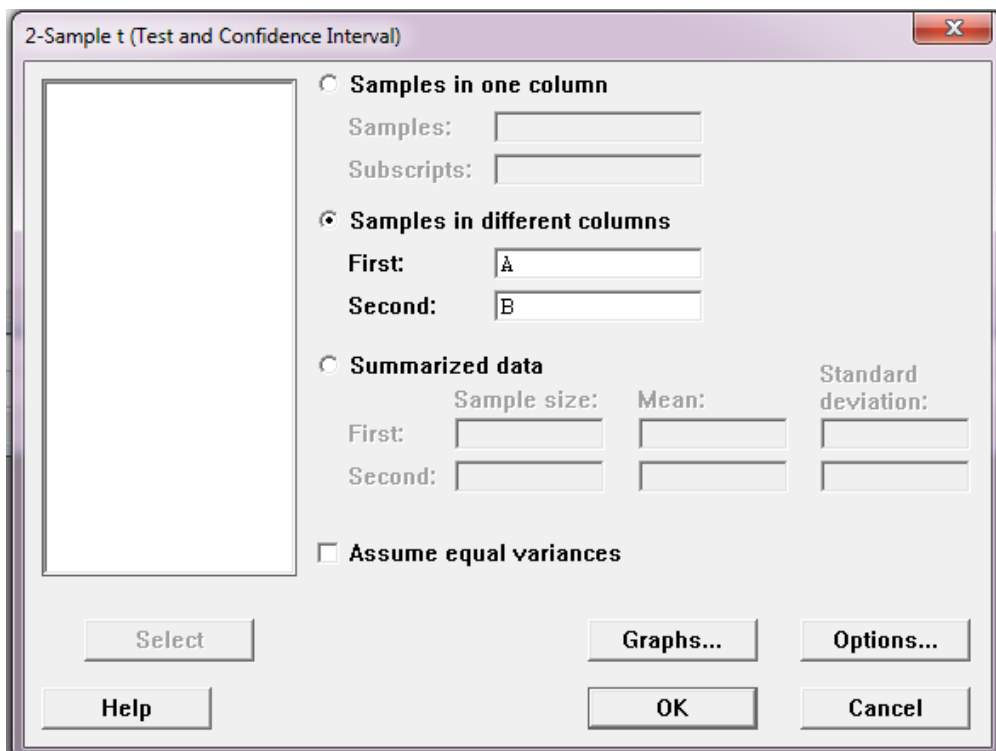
2-Sample t (Test and Confidence Interval)

Samples in one column

Samples:

Subscripts:

Samples in different columns

First: A

Second: B

Summarized data

Sample size: Mean: Standard deviation:

First:

Second:

Assume equal variances

Select

Graphs...

Options...

Help

OK

Cancel